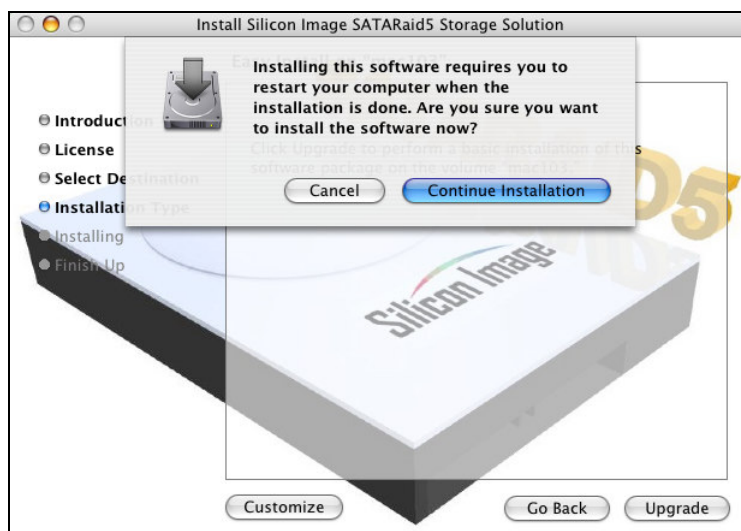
Install Silicon Image SATARaid5 Storage Solution

Installing this software requires you to restart your computer when the installation is done. Are you sure you want to install the software now?

Cancel

Continue Installation

Introduction

License

Select Destination

Installation Type

Installing

Finish Up

Click Upgrade to perform a basic installation of this software package on the volume "mac103."

Silicon Image

Customize

Go Back

Upgrade